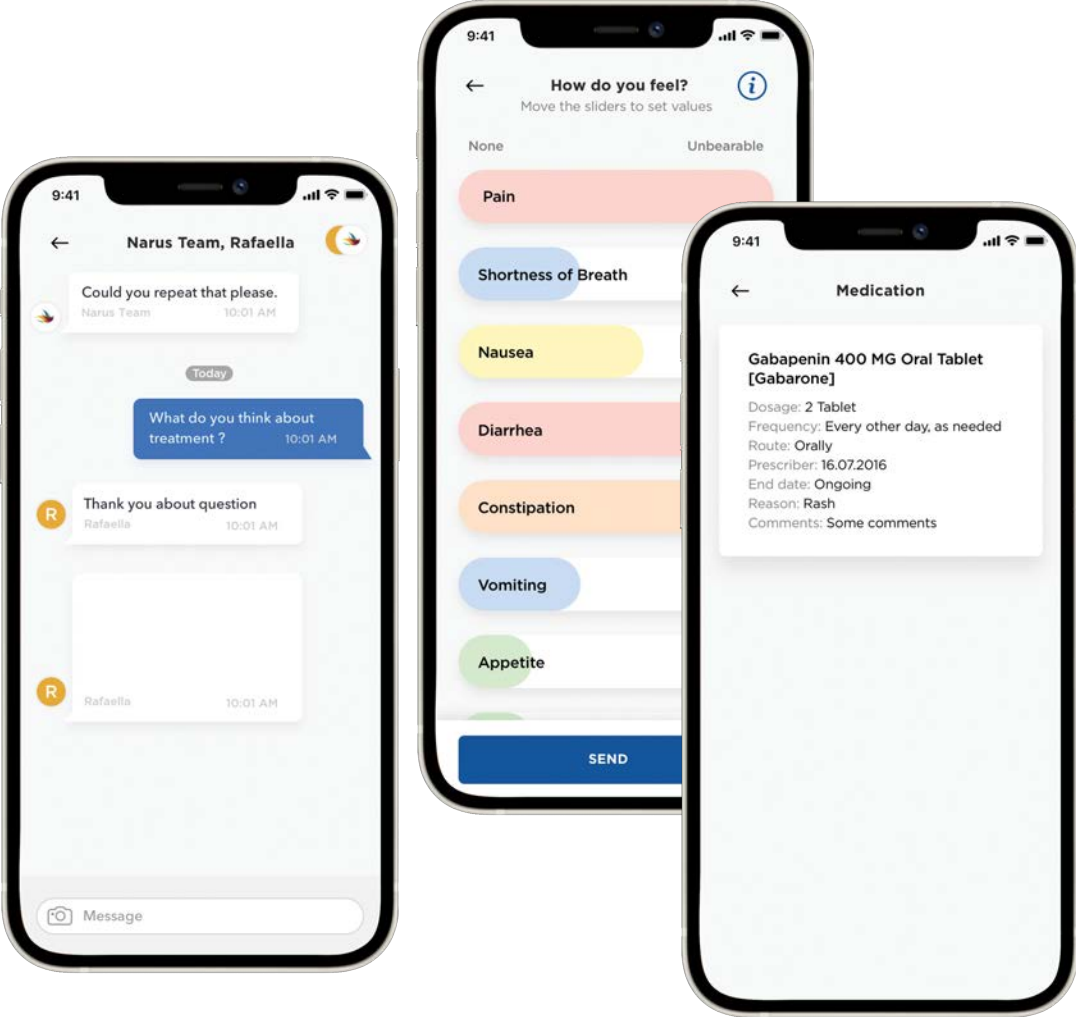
9:41

←

Narus Team, Rafaella

Could you repeat that please.
Narus Team 10:01 AM

Today

What do you think about treatment ? 10:01 AM

R

Thank you about question
Rafaella 10:01 AM

R

Rafaella 10:01 AM

Message

9:41

←

How do you feel?
Move the sliders to set values

None

Unbearable

Pain

Shortness of Breath

Nausea

Diarrhea

Constipation

Vomiting

Appetite

SEND

9:41

←

Medication

Gabapenin 400 MG Oral Tablet [Gabarone]

Dosage: 2 Tablet
Frequency: Every other day, as needed
Route: Orally
Prescriber: 16.07.2016
End date: Ongoing
Reason: Rash
Comments: Some comments